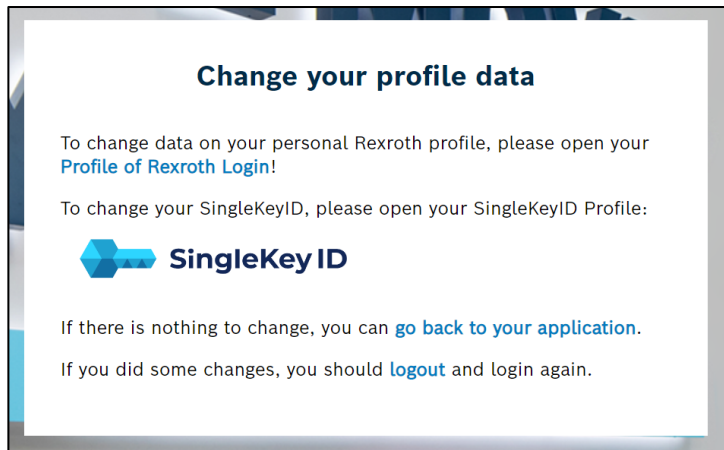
Change your profile data

To change data on your personal Rexroth profile, please open your Profile of Rexroth Login!

To change your SingleKeyID, please open your SingleKeyID Profile:

SingleKey ID

If there is nothing to change, you can go back to your application.

If you did some changes, you should logout and login again.